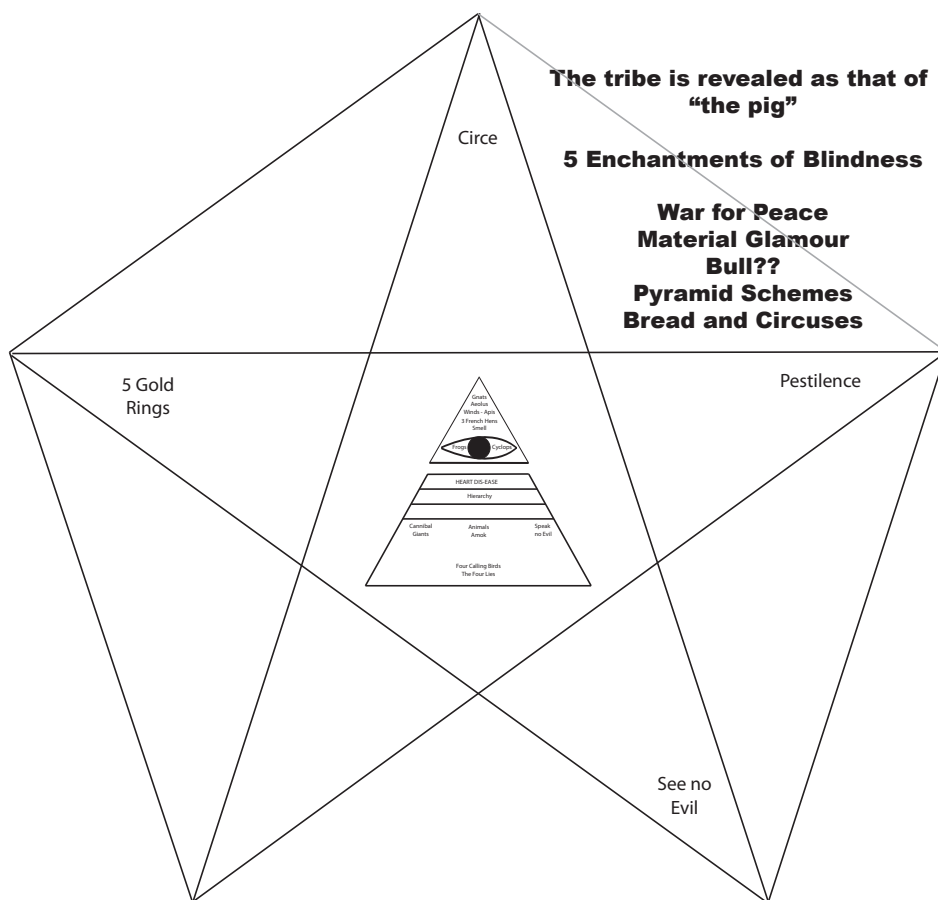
The tribe is revealed as that of "the pig"

5 Enchantments of Blindness

War for Peace
Material Glamour
Bull??
Pyramid Schemes
Bread and Circuses

Circe

5 Gold Rings

Pestilence

Gnats
Aeolus
Winds - Apis
3 French Hens
Smell

Frogs
Cyclops

HEART DIS-EASE

Hierarchy

Cannibal Giants

Animals Amok

Speak no Evil

Four Calling Birds
The Four Lies

See no Evil